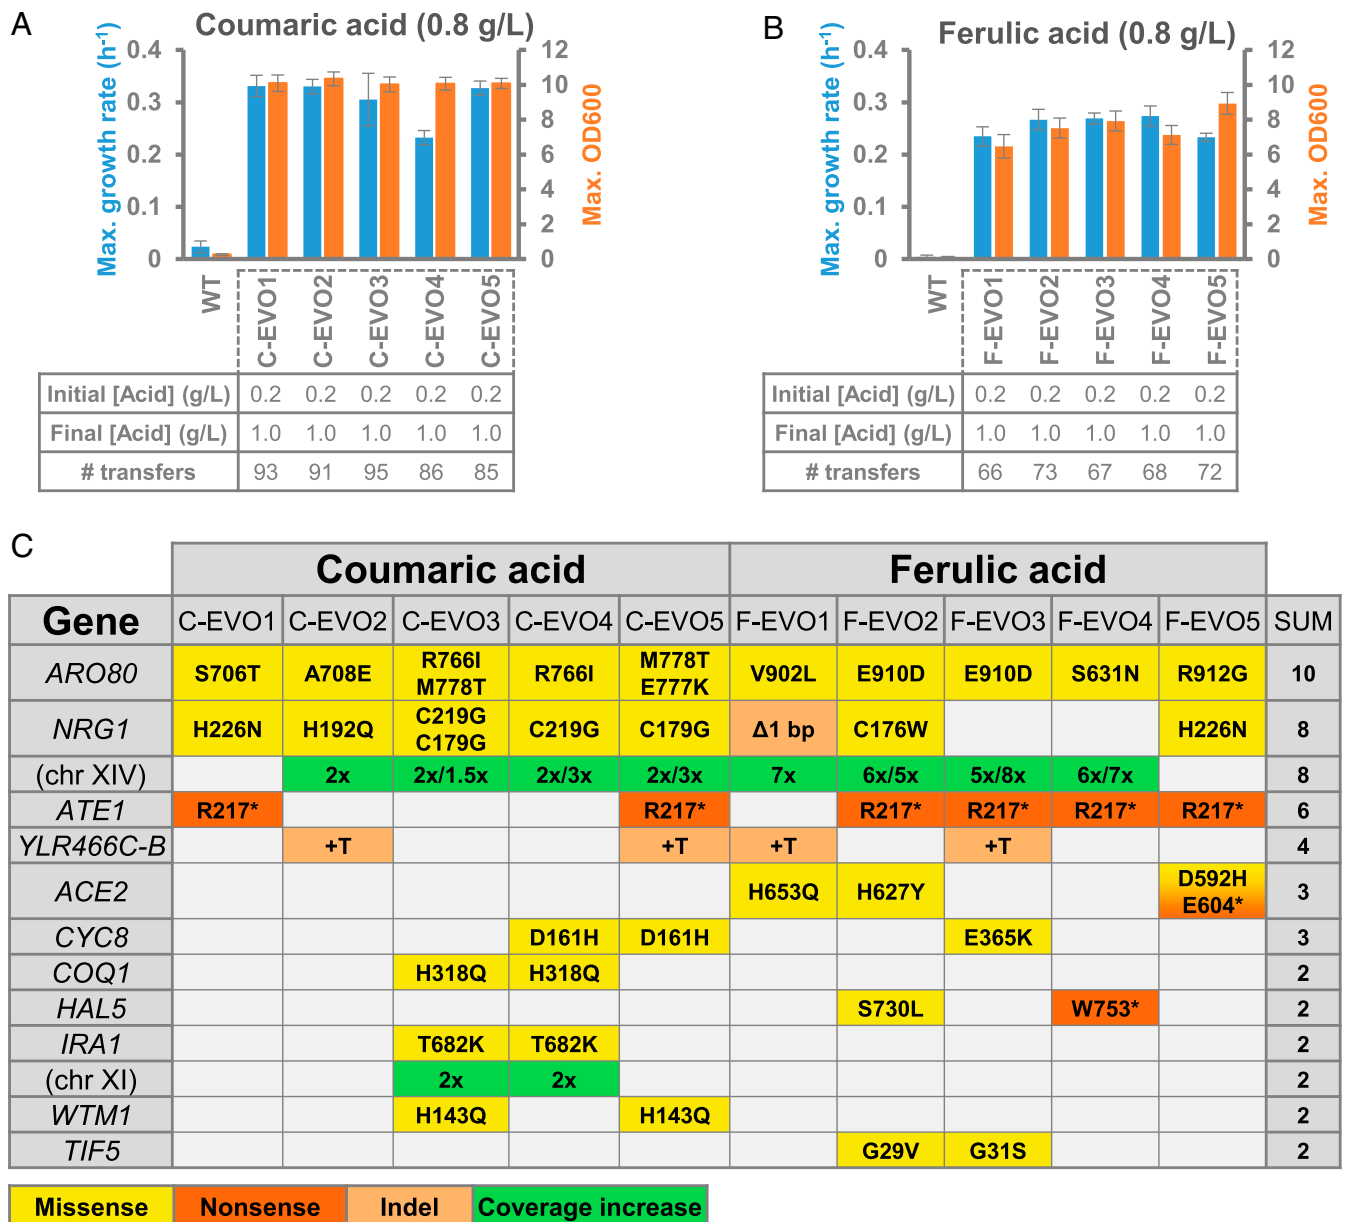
A

Coumaric acid (0.8 g/L)

Max. growth rate ($h^{-1}$)

Max. OD600

0.4
0.3
0.2
0.1
0

12
10
8
6
4
2
0

WT
C-EVO1
C-EVO2
C-EVO3
C-EVO4
C-EVO5

| Initial [Acid] (g/L) | 0.2 | 0.2 | 0.2 | 0.2 | 0.2 |
|---|---|---|---|---|---|
| Final [Acid] (g/L) | 1.0 | 1.0 | 1.0 | 1.0 | 1.0 |
| # transfers | 93 | 91 | 95 | 86 | 85 |

B

Ferulic acid (0.8 g/L)

Max. growth rate ($h^{-1}$)

Max. OD600

0.4
0.3
0.2
0.1
0

12
10
8
6
4
2
0

WT
F-EVO1
F-EVO2
F-EVO3
F-EVO4
F-EVO5

| Initial [Acid] (g/L) | 0.2 | 0.2 | 0.2 | 0.2 | 0.2 |
|---|---|---|---|---|---|
| Final [Acid] (g/L) | 1.0 | 1.0 | 1.0 | 1.0 | 1.0 |
| # transfers | 66 | 73 | 67 | 68 | 72 |

C

| | Coumaric acid | | | | | Ferulic acid | | | | | |
|---|---|---|---|---|---|---|---|---|---|---|---|
| Gene | C-EVO1 | C-EVO2 | C-EVO3 | C-EVO4 | C-EVO5 | F-EVO1 | F-EVO2 | F-EVO3 | F-EVO4 | F-EVO5 | SUM |
| ARO80 | S706T | A708E | R766I M778T | R766I | M778T E777K | V902L | E910D | E910D | S631N | R912G | 10 |
| NRG1 | H226N | H192Q | C219G C179G | C219G | C179G | Δ1 bp | C176W | | | H226N | 8 |
| (chr XIV) | | 2x | 2x/1.5x | 2x/3x | 2x/3x | 7x | 6x/5x | 5x/8x | 6x/7x | | 8 |
| ATE1 | R217* | | | | R217* | | R217* | R217* | R217* | R217* | 6 |
| YLR466C-B | | +T | | | +T | +T | | +T | | | 4 |
| ACE2 | | | | | | H653Q | H627Y | | | D592H E604* | 3 |
| CYC8 | | | | D161H | D161H | | | E365K | | | 3 |
| COQ1 | | | H318Q | H318Q | | | | | | | 2 |
| HAL5 | | | | | | | S730L | | W753* | | 2 |
| IRA1 | | | T682K | T682K | | | | | | | 2 |
| (chr XI) | | | 2x | 2x | | | | | | | 2 |
| WTM1 | | | H143Q | | H143Q | | | | | | 2 |
| TIF5 | | | | | | | G29V | G31S | | | 2 |

Missense Nonsense Indel Coverage increase